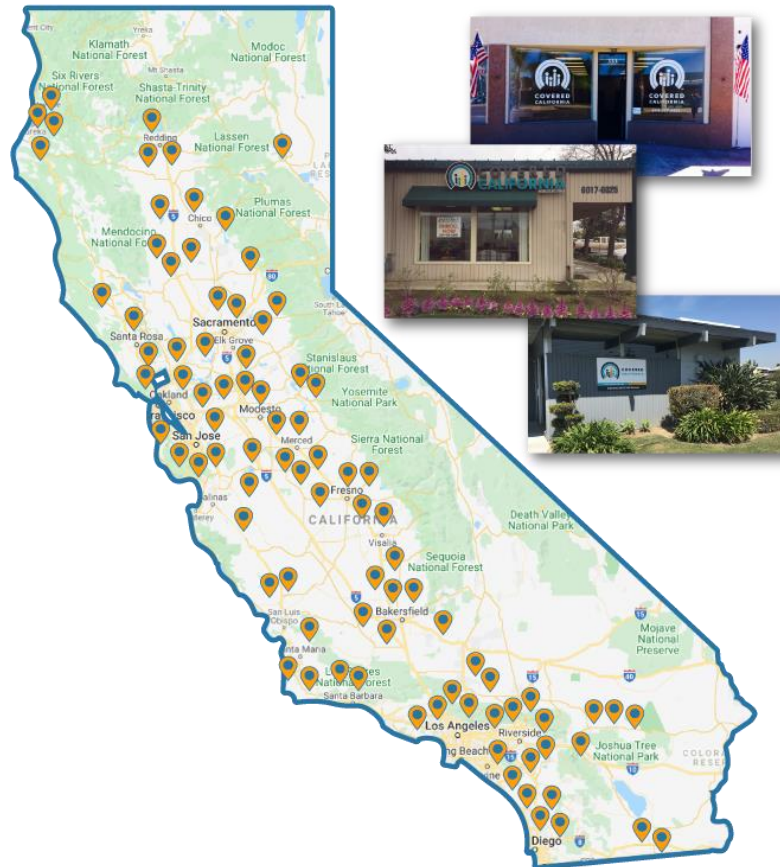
Klamath National Forest
Yreka
Modoc National Forest
Six Rivers National Forest
Mt Shasta
Shasta-Trinity National Forest
Redding
Lassen National Forest
Plumas National Forest
Chico
Mendocino National Forest
Sacramento
South Lake Tahoe
Santa Rosa
Elk Grove
Stanislaus National Forest
Yosemite National Park
Oakland
San Francisco
San Jose
Modesto
Merced
Sierra National Forest
Salinas
Fresno
CALIFORNIA
Visalia
Death Valley National Park
Sequoia National Forest
Bakersfield
San Luis Obispo
Santa Maria
Los Padres National Forest
Santa Barbara
Mojave National Preserve
Los Angeles
Riverside
Long Beach
Joshua Tree National Park
San Diego
COVERED CALIFORNIA
COVERED CALIFORNIA
COVERED CALIFORNIA
COVERED CALIFORNIA
8017-0025